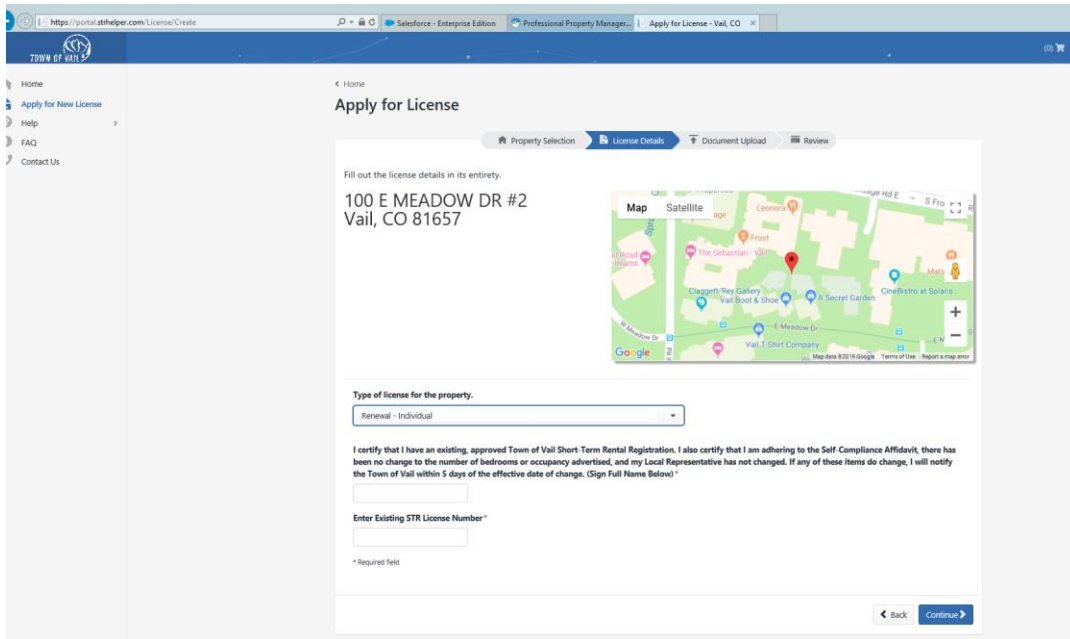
https://portal.strhelper.com/License/Create

Salesforce - Enterprise Edition | Professional Property Manager... | Apply for License - Vail, CO ×

TOWN OF VAIL

(0)

Home
Apply for New License
Help
FAQ
Contact Us

« Home

Apply for License

Property Selection | License Details | Document Upload | Review

Fill out the license details in its entirety.

100 E MEADOW DR #2
Vail, CO 81657

Map | Satellite

Leonora
Frost
The Sebastian - Vail
Claggett/Rey Gallery
Vail Boot & Shoe
A Secret Garden
CineBistro at Solaris
E Meadow Dr
W Meadow Dr
Vail T-Shirt Company
Google
Map data ©2019 Google Terms of Use Report a map error

Type of license for the property.

Renewal - Individual

I certify that I have an existing, approved Town of Vail Short-Term Rental Registration. I also certify that I am adhering to the Self-Compliance Affidavit, there has been no change to the number of bedrooms or occupancy advertised, and my Local Representative has not changed. If any of these items do change, I will notify the Town of Vail within 5 days of the effective date of change. (Sign Full Name Below) *

Enter Existing STR License Number *

* Required field

Back | Continue